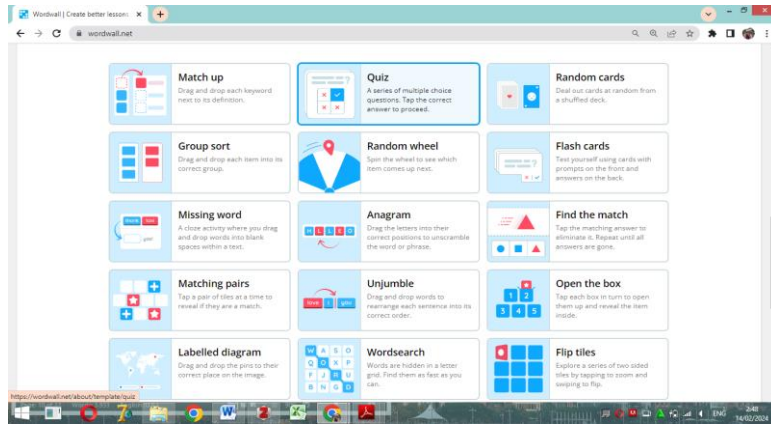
Wordwall | Create better lesson ×

wordwall.net

Match up
Drag and drop each keyword next to its definition.

Quiz
A series of multiple choice questions. Tap the correct answer to proceed.

Random cards
Deal out cards at random from a shuffled deck.

Group sort
Drag and drop each item into its correct group.

Random wheel
Spin the wheel to see which item comes up next.

Flash cards
Test yourself using cards with prompts on the front and answers on the back.

Missing word
A cloze activity where you drag and drop words into blank spaces within a text.

Anagram
Drag the letters into their correct positions to unscramble the word or phrase.

Find the match
Tap the matching answer to eliminate it. Repeat until all answers are gone.

Matching pairs
Tap a pair of tiles at a time to reveal if they are a match.

Unjumble
Drag and drop words to rearrange each sentence into its correct order.

Open the box
Tap each box in turn to open them up and reveal the item inside.

Labelled diagram
Drag and drop the pins to their correct place on the image.

Wordsearch
Words are hidden in a letter grid. Find them as fast as you can.

Flip tiles
Explore a series of two sided tiles by tapping to zoom and swiping to flip.

https://wordwall.net/about/template/quiz

ENG 2:48 14/02/2024